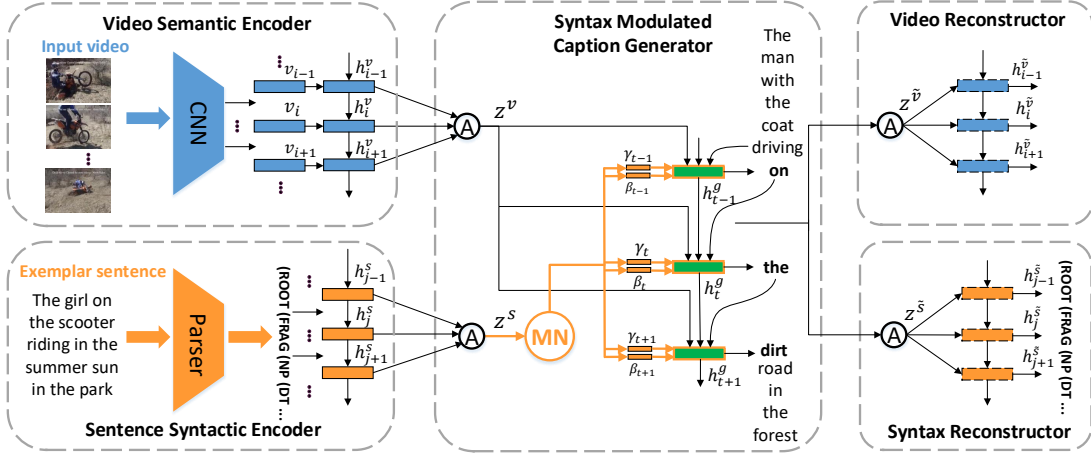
Video Semantic Encoder

Input video

CNN

$v_{i-1}$ $h_{i-1}^{v}$

$v_i$ $h_i^{v}$

$v_{i+1}$ $h_{i+1}^{v}$

A $z^{v}$

Syntax Modulated Caption Generator

The man with the coat driving

$\gamma_{t-1}$ $\beta_{t-1}$ $h_{t-1}^{g}$ on

$\gamma_t$ $\beta_t$ $h_t^{g}$ the

$\gamma_{t+1}$ $\beta_{t+1}$ $h_{t+1}^{g}$ dirt road in the forest

Video Reconstructor

A $z^{\tilde{v}}$

$h_{i-1}^{\tilde{v}}$

$h_i^{\tilde{v}}$

$h_{i+1}^{\tilde{v}}$

Exemplar sentence

The girl on the scooter riding in the summer sun in the park

Parser

(ROOT (FRAG (NP (DT ...

$h_{j-1}^{s}$

$h_j^{s}$

$h_{j+1}^{s}$

A $z^{s}$

MN

Sentence Syntactic Encoder

A $z^{\tilde{s}}$

$h_{j-1}^{\tilde{s}}$

$h_j^{\tilde{s}}$

$h_{j+1}^{\tilde{s}}$

(ROOT (FRAG (NP (DT ...

Syntax Reconstructor